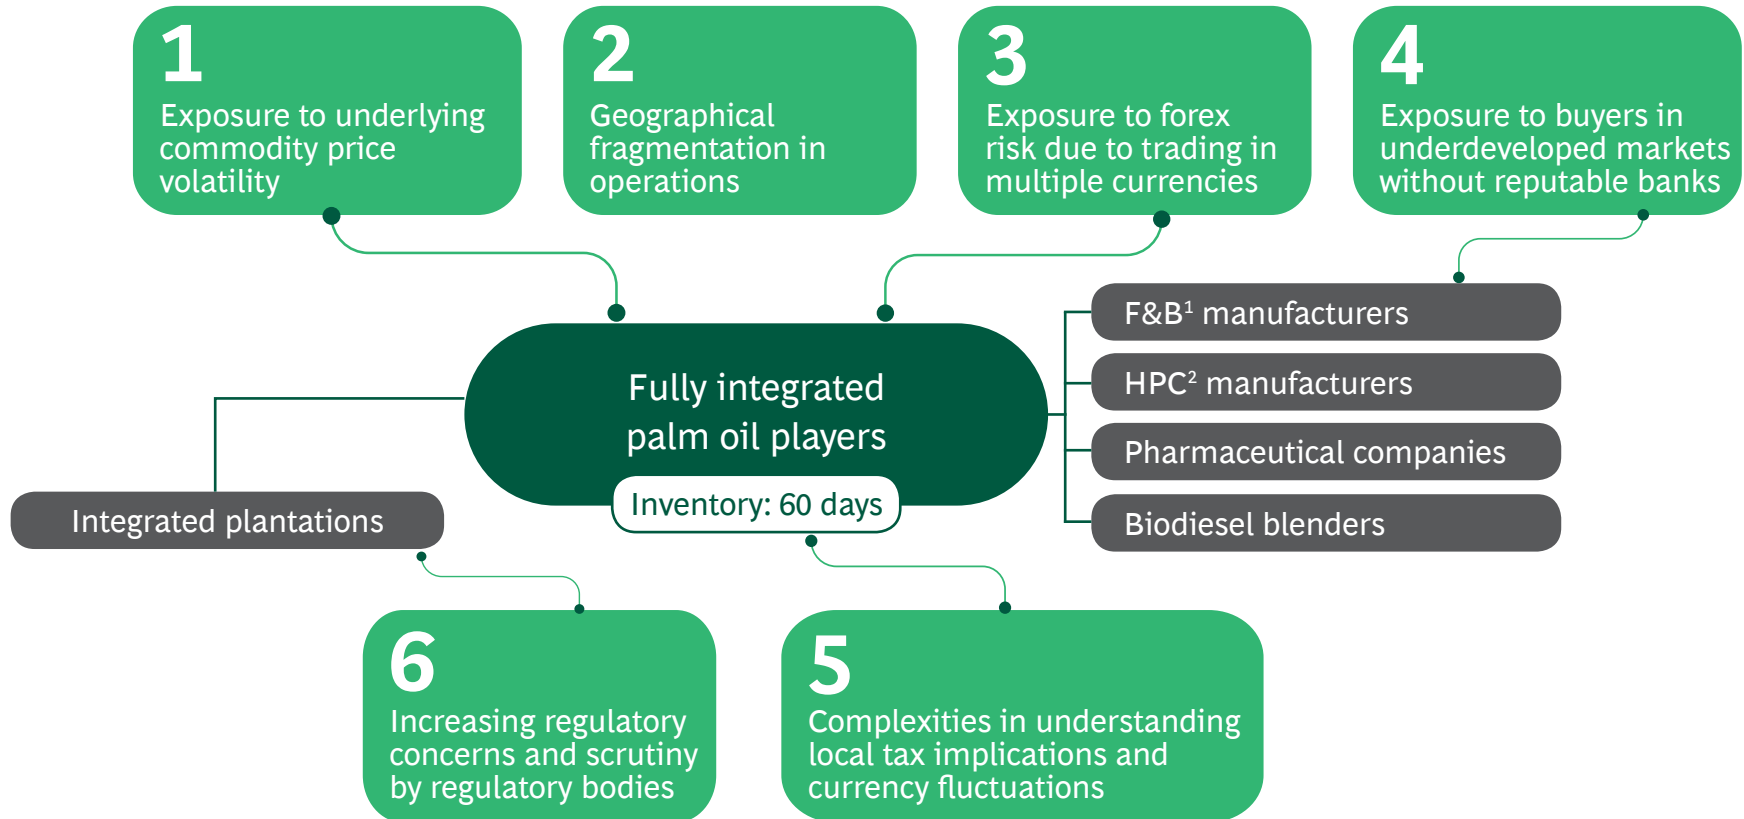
1
Exposure to underlying commodity price volatility

2
Geographical fragmentation in operations

3
Exposure to forex risk due to trading in multiple currencies

4
Exposure to buyers in underdeveloped markets without reputable banks

F&B$^1$ manufacturers

HPC$^2$ manufacturers

Pharmaceutical companies

Biodiesel blenders

Fully integrated palm oil players

Inventory: 60 days

Integrated plantations

6
Increasing regulatory concerns and scrutiny by regulatory bodies

5
Complexities in understanding local tax implications and currency fluctuations